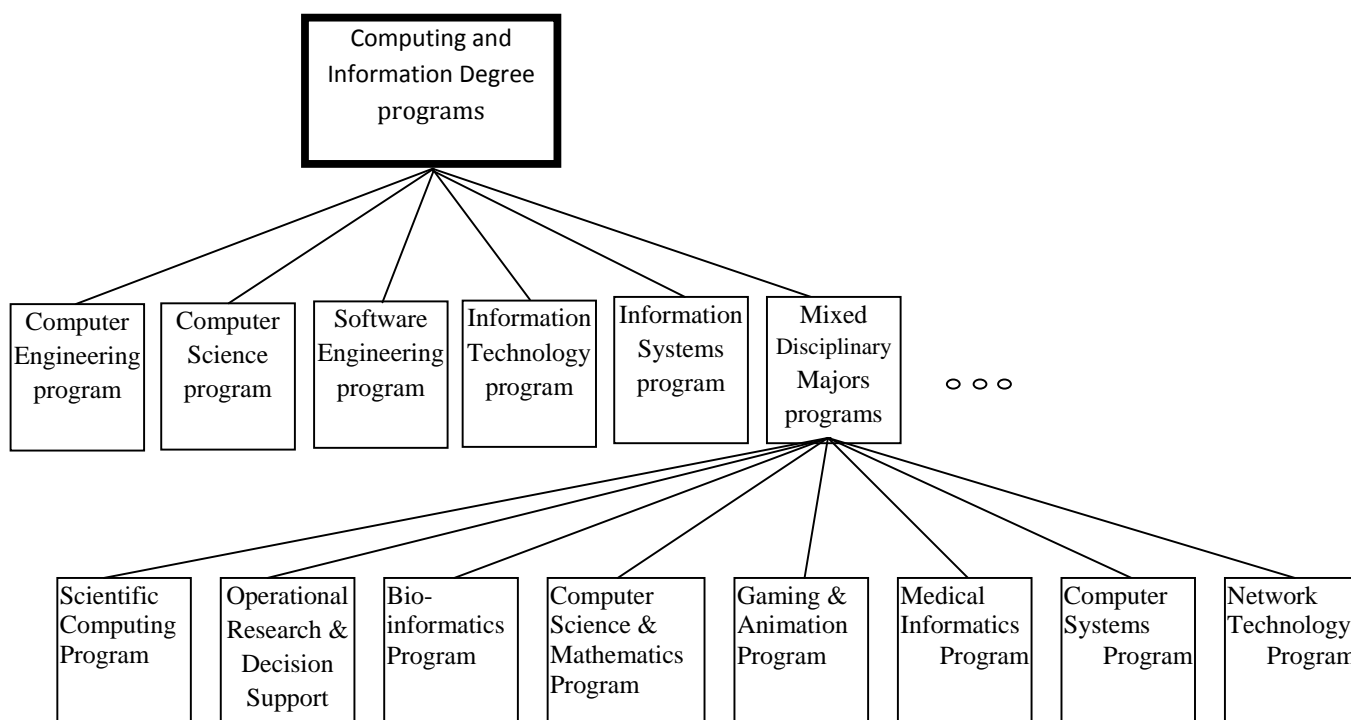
Computing and Information Degree programs

Computer Engineering program

Computer Science program

Software Engineering program

Information Technology program

Information Systems program

Mixed Disciplinary Majors programs

Scientific Computing Program

Operational Research & Decision Support

Bio-informatics Program

Computer Science & Mathematics Program

Gaming & Animation Program

Medical Informatics Program

Computer Systems Program

Network Technology Program